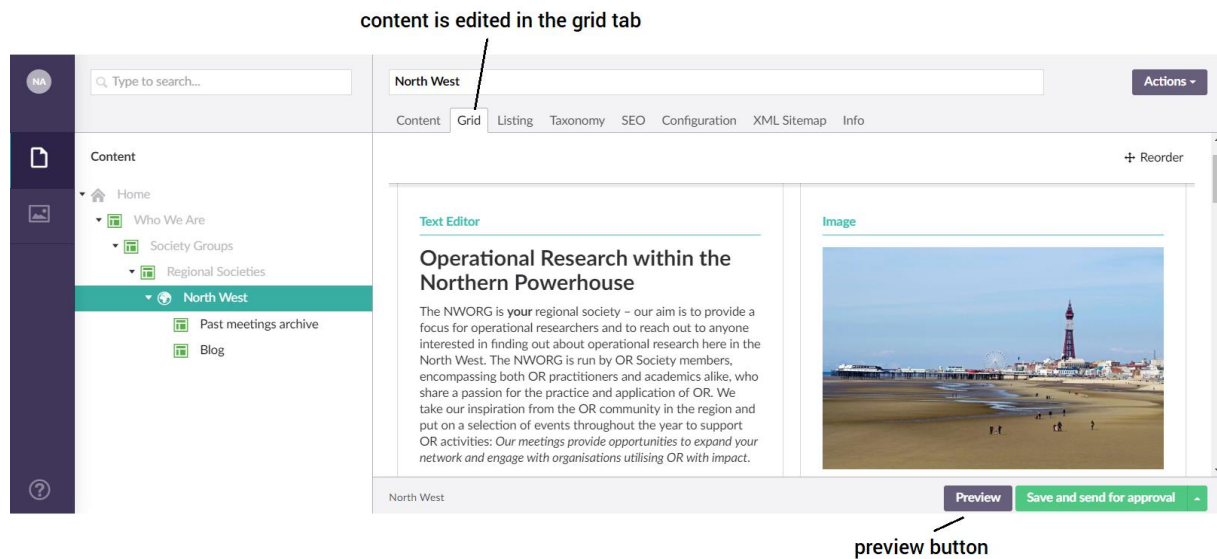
content is edited in the grid tab

NA

Type to search...

North West

Actions

Content Grid Listing Taxonomy SEO Configuration XML Sitemap Info

Content

+ Reorder

Home
Who We Are
Society Groups
Regional Societies
North West
Past meetings archive
Blog

Text Editor

Operational Research within the Northern Powerhouse

The NWORG is **your** regional society – our aim is to provide a focus for operational researchers and to reach out to anyone interested in finding out about operational research here in the North West. The NWORG is run by OR Society members, encompassing both OR practitioners and academics alike, who share a passion for the practice and application of OR. We take our inspiration from the OR community in the region and put on a selection of events throughout the year to support OR activities: *Our meetings provide opportunities to expand your network and engage with organisations utilising OR with impact.*

Image

North West

Preview

Save and send for approval

preview button